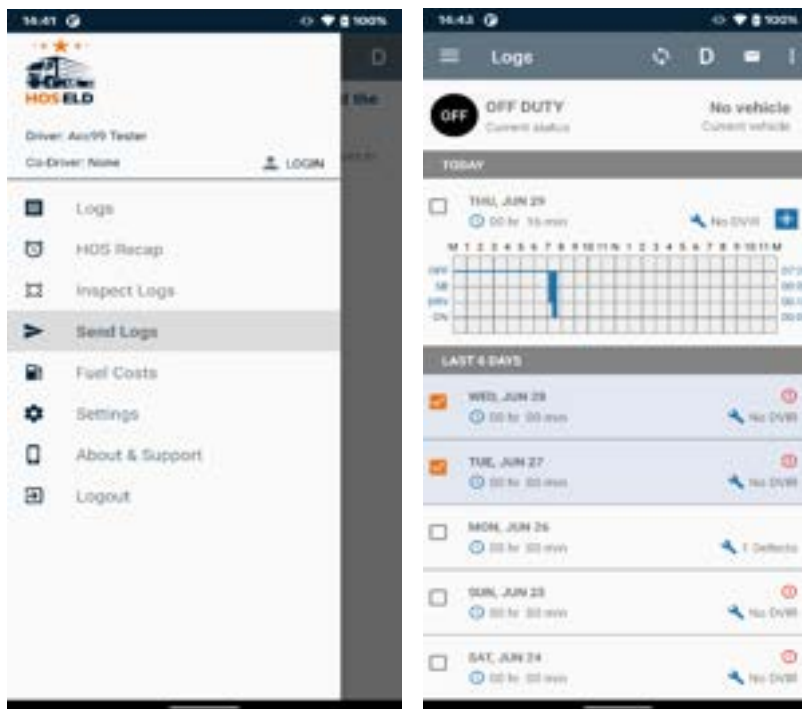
14:41 100%

HOS ELD

Driver: Acc99 Tester

Co-Driver: None

LOGIN

D

Logs

HOS Recap

Inspect Logs

Send Logs

Fuel Costs

Settings

About & Support

Logout

14:43 100%

Logs

D

OFF

OFF DUTY

Current status

No vehicle

Current vehicle

TODAY

THU, JUN 29

00 hr 16 min

No DVIR

M 1 2 3 4 5 6 7 8 9 10 11 N 1 2 3 4 5 6 7 8 9 10 11 M

OFF

SB

DRV

ON

LAST 6 DAYS

WED, JUN 28

00 hr 00 min

No DVIR

TUE, JUN 27

00 hr 00 min

No DVIR

MON, JUN 26

00 hr 00 min

1 Defects

SUN, JUN 25

00 hr 00 min

No DVIR

SAT, JUN 24

00 hr 00 min

No DVIR